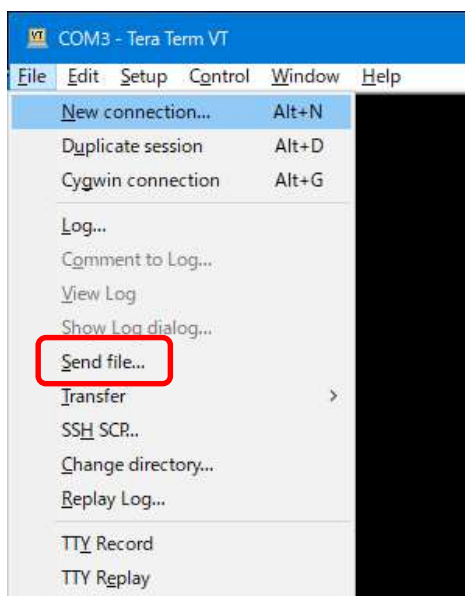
VT COM3 - Tera Term VT

File Edit Setup Control Window Help

New connection... Alt+N
Duplicate session Alt+D
Cygwin connection Alt+G
Log...
Comment to Log...
View Log
Show Log dialog...
Send file...
Transfer >
SSH SCP...
Change directory...
Replay Log...
TTY Record
TTY Replay